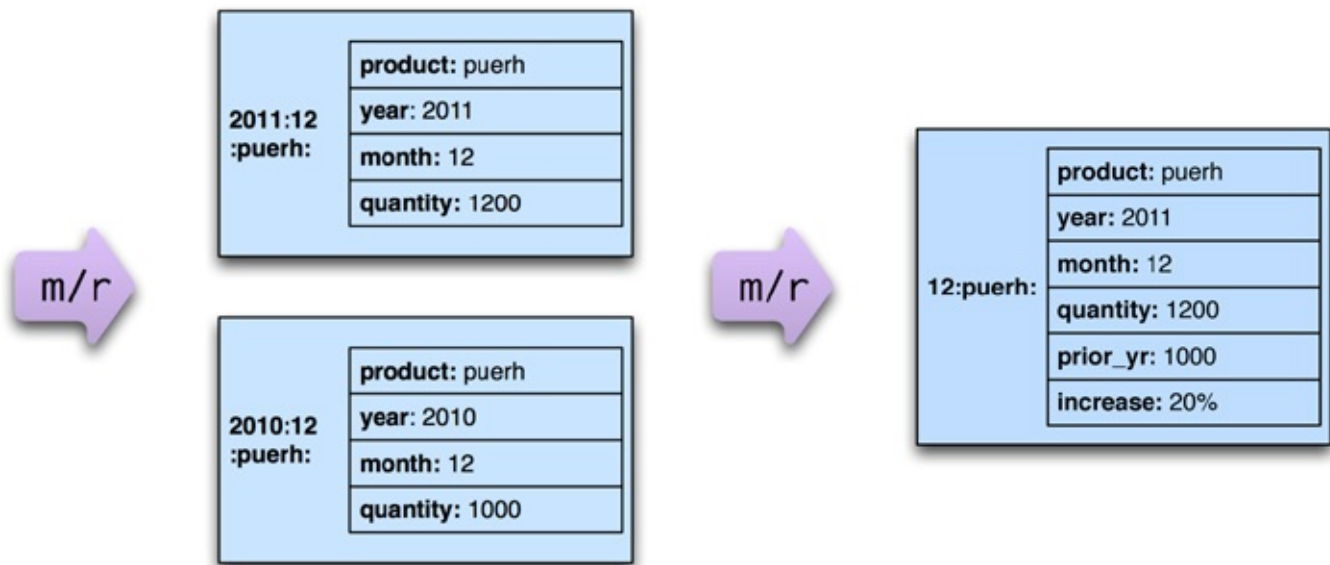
m/r

2011:12
:puerh:

product: puerh
year: 2011
month: 12
quantity: 1200

2010:12
:puerh:

product: puerh
year: 2010
month: 12
quantity: 1000

m/r

12:puerh:

product: puerh
year: 2011
month: 12
quantity: 1200
prior_yr: 1000
increase: 20%